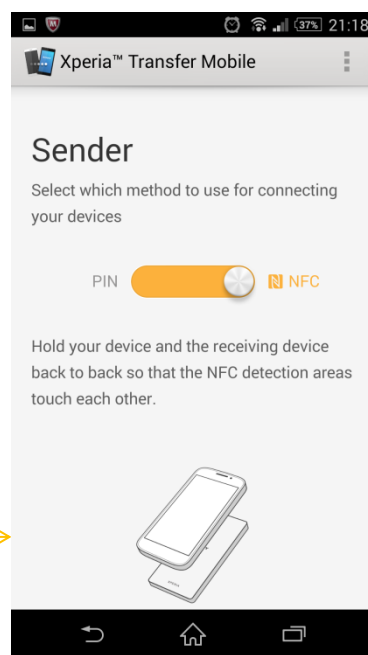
37% 21:18

Xperia™ Transfer Mobile

Sender

Select which method to use for connecting your devices

PIN NFC

Hold your device and the receiving device back to back so that the NFC detection areas touch each other.